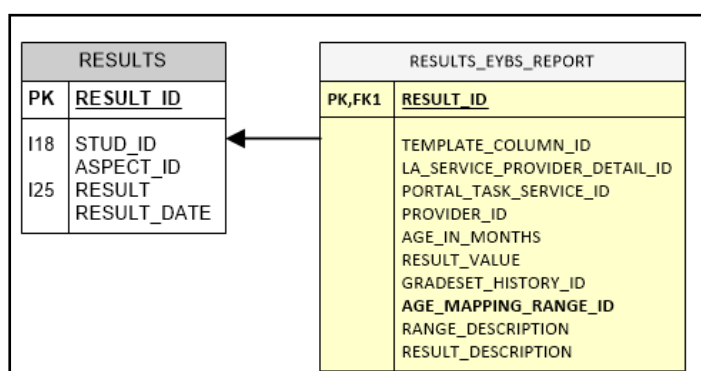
| RESULTS | |
|---|---|
| PK | RESULT_ID |
| I18<br><br>I25 | STUD_ID<br>ASPECT_ID<br>RESULT<br>RESULT_DATE |

| RESULTS_EYBS_REPORT | |
|---|---|
| PK,FK1 | RESULT_ID |
| | TEMPLATE_COLUMN_ID<br>LA_SERVICE_PROVIDER_DETAIL_ID<br>PORTAL_TASK_SERVICE_ID<br>PROVIDER_ID<br>AGE_IN_MONTHS<br>RESULT_VALUE<br>GRADESET_HISTORY_ID<br>**AGE_MAPPING_RANGE_ID**<br>RANGE_DESCRIPTION<br>RESULT_DESCRIPTION |